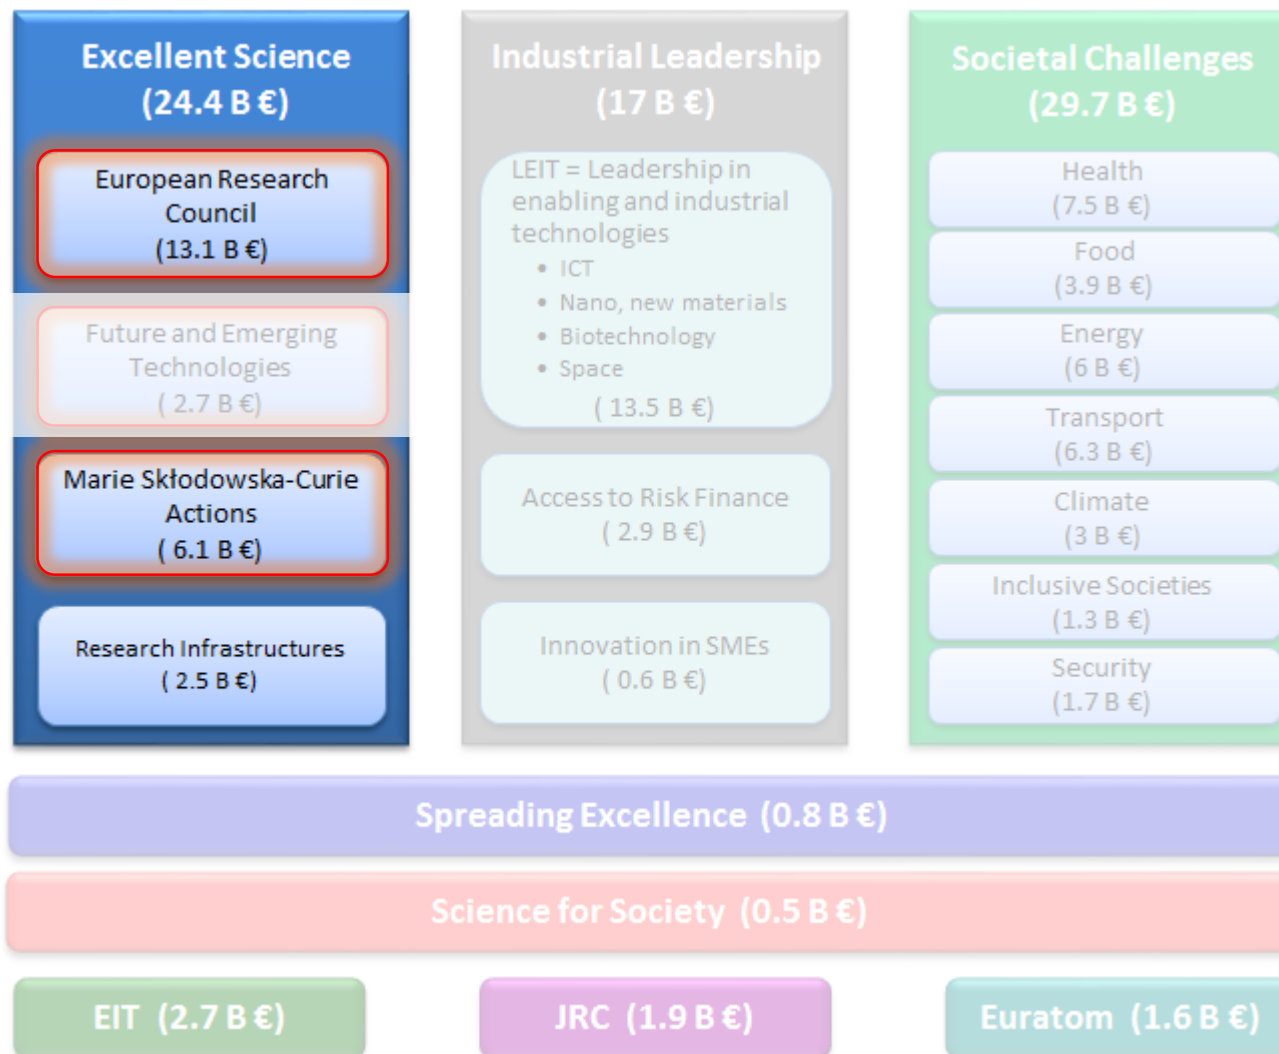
Excellent Science
(24.4 B €)

European Research Council
(13.1 B €)

Future and Emerging Technologies
( 2.7 B €)

Marie Skłodowska-Curie Actions
( 6.1 B €)

Research Infrastructures
( 2.5 B €)

Industrial Leadership
(17 B €)

LEIT = Leadership in enabling and industrial technologies
- ICT
- Nano, new materials
- Biotechnology
- Space

( 13.5 B €)

Access to Risk Finance
( 2.9 B €)

Innovation in SMEs
( 0.6 B €)

Societal Challenges
(29.7 B €)

Health
(7.5 B €)

Food
(3.9 B €)

Energy
(6 B €)

Transport
(6.3 B €)

Climate
(3 B €)

Inclusive Societies
(1.3 B €)

Security
(1.7 B €)

Spreading Excellence (0.8 B €)

Science for Society (0.5 B €)

EIT (2.7 B €)

JRC (1.9 B €)

Euratom (1.6 B €)